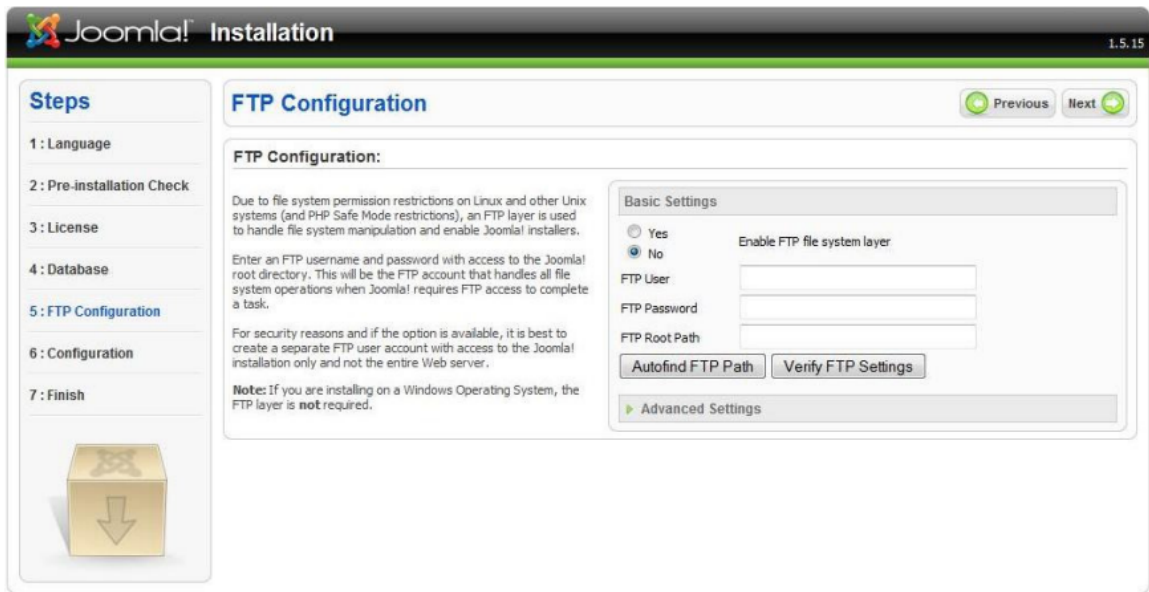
Joomla! Installation

1.5.15

Steps

1 : Language

2 : Pre-installation Check

3 : License

4 : Database

5 : FTP Configuration

6 : Configuration

7 : Finish

FTP Configuration

Previous Next

FTP Configuration:

Due to file system permission restrictions on Linux and other Unix systems (and PHP Safe Mode restrictions), an FTP layer is used to handle file system manipulation and enable Joomla! installers.

Enter an FTP username and password with access to the Joomla! root directory. This will be the FTP account that handles all file system operations when Joomla! requires FTP access to complete a task.

For security reasons and if the option is available, it is best to create a separate FTP user account with access to the Joomla! installation only and not the entire Web server.

**Note:** If you are installing on a Windows Operating System, the FTP layer is **not** required.

Basic Settings

Yes
No

Enable FTP file system layer

FTP User

FTP Password

FTP Root Path

Autofind FTP Path

Verify FTP Settings

Advanced Settings